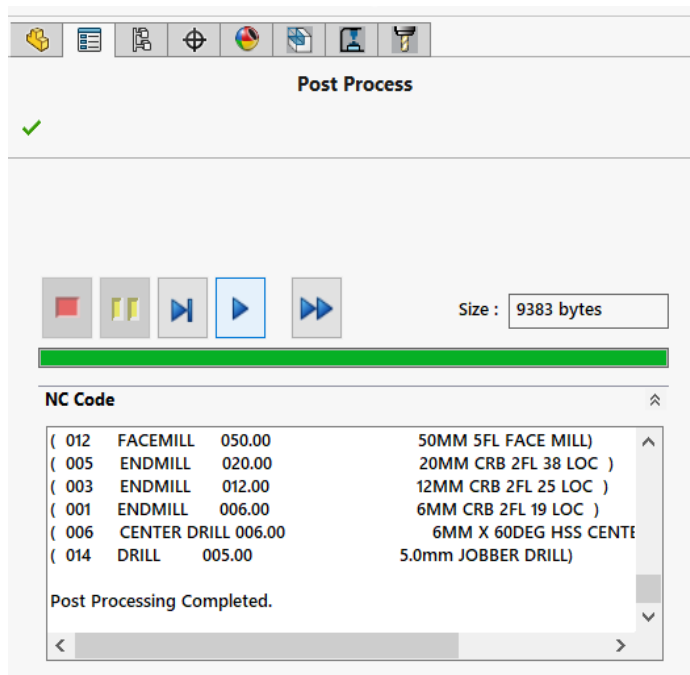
Post Process

Size : 9383 bytes

NC Code

( 012 FACEMILL 050.00 50MM 5FL FACE MILL)
( 005 ENDMILL 020.00 20MM CRB 2FL 38 LOC )
( 003 ENDMILL 012.00 12MM CRB 2FL 25 LOC )
( 001 ENDMILL 006.00 6MM CRB 2FL 19 LOC )
( 006 CENTER DRILL 006.00 6MM X 60DEG HSS CENTE
( 014 DRILL 005.00 5.0mm JOBBER DRILL)

Post Processing Completed.